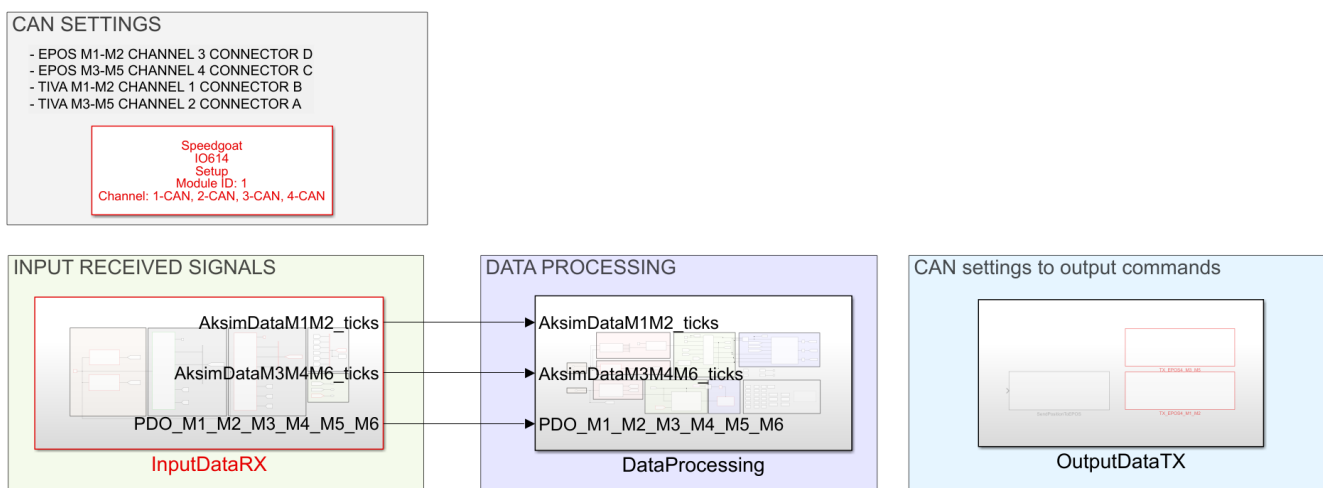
CAN SETTINGS

- EPOS M1-M2 CHANNEL 3 CONNECTOR D
- EPOS M3-M5 CHANNEL 4 CONNECTOR C
- TIVA M1-M2 CHANNEL 1 CONNECTOR B
- TIVA M3-M5 CHANNEL 2 CONNECTOR A

Speedgoat
IO614
Setup
Module ID: 1
Channel: 1-CAN, 2-CAN, 3-CAN, 4-CAN

INPUT RECEIVED SIGNALS

AksimDataM1M2_ticks
AksimDataM3M4M6_ticks
PDO_M1_M2_M3_M4_M5_M6

InputDataRX

DATA PROCESSING

AksimDataM1M2_ticks
AksimDataM3M4M6_ticks
PDO_M1_M2_M3_M4_M5_M6

DataProcessing

CAN settings to output commands

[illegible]
TX_EPOS4_M3_M5
TX_EPOS4_M1_M2

OutputDataTX